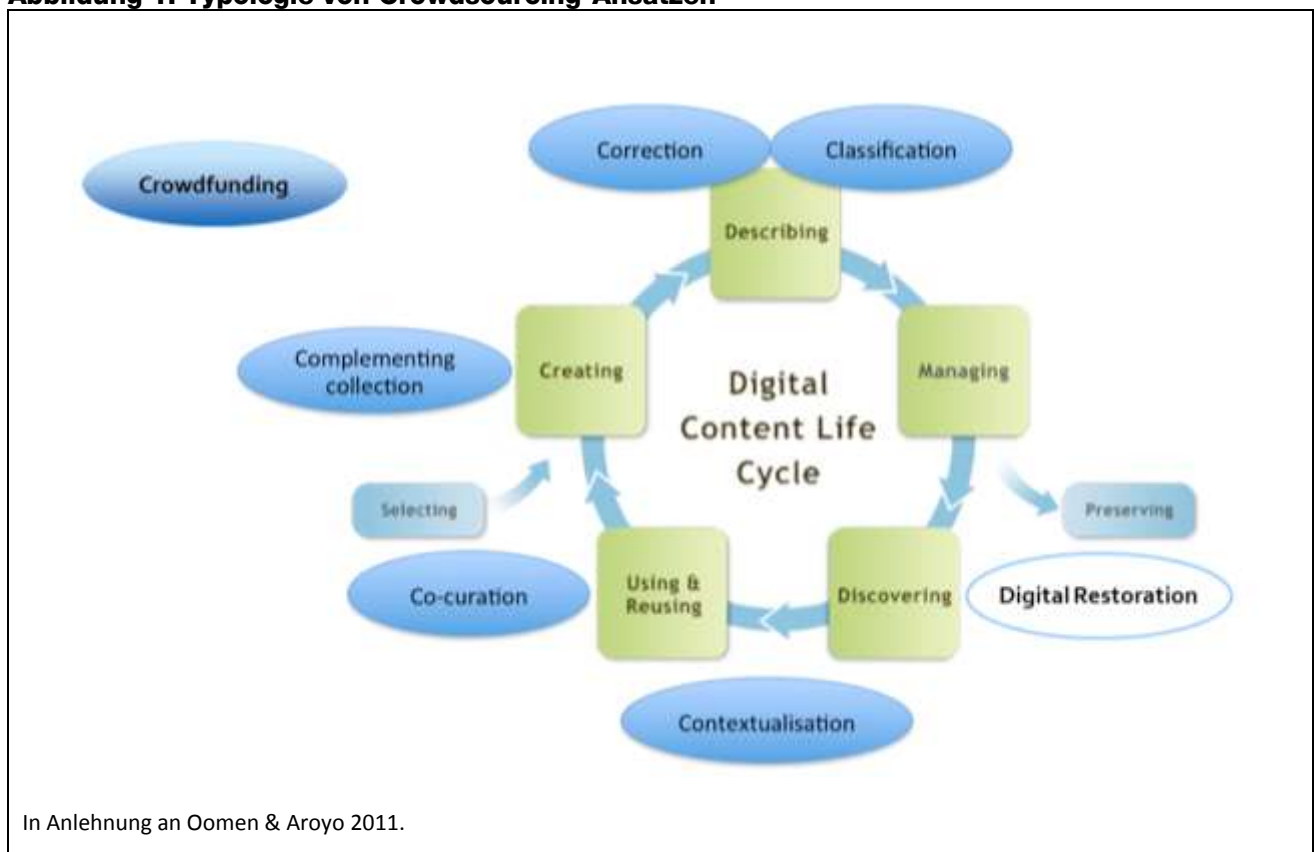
Abbildung 1: Typologie von Crowdsourcing-Ansätzen

Crowdfunding

Correction

Classification

Describing

Managing

Creating

Complementing collection

Digital Content Life Cycle

Selecting

Preserving

Using & Reusing

Discovering

Co-curation

Digital Restoration

Contextualisation

In Anlehnung an Oomen & Aroyo 2011.